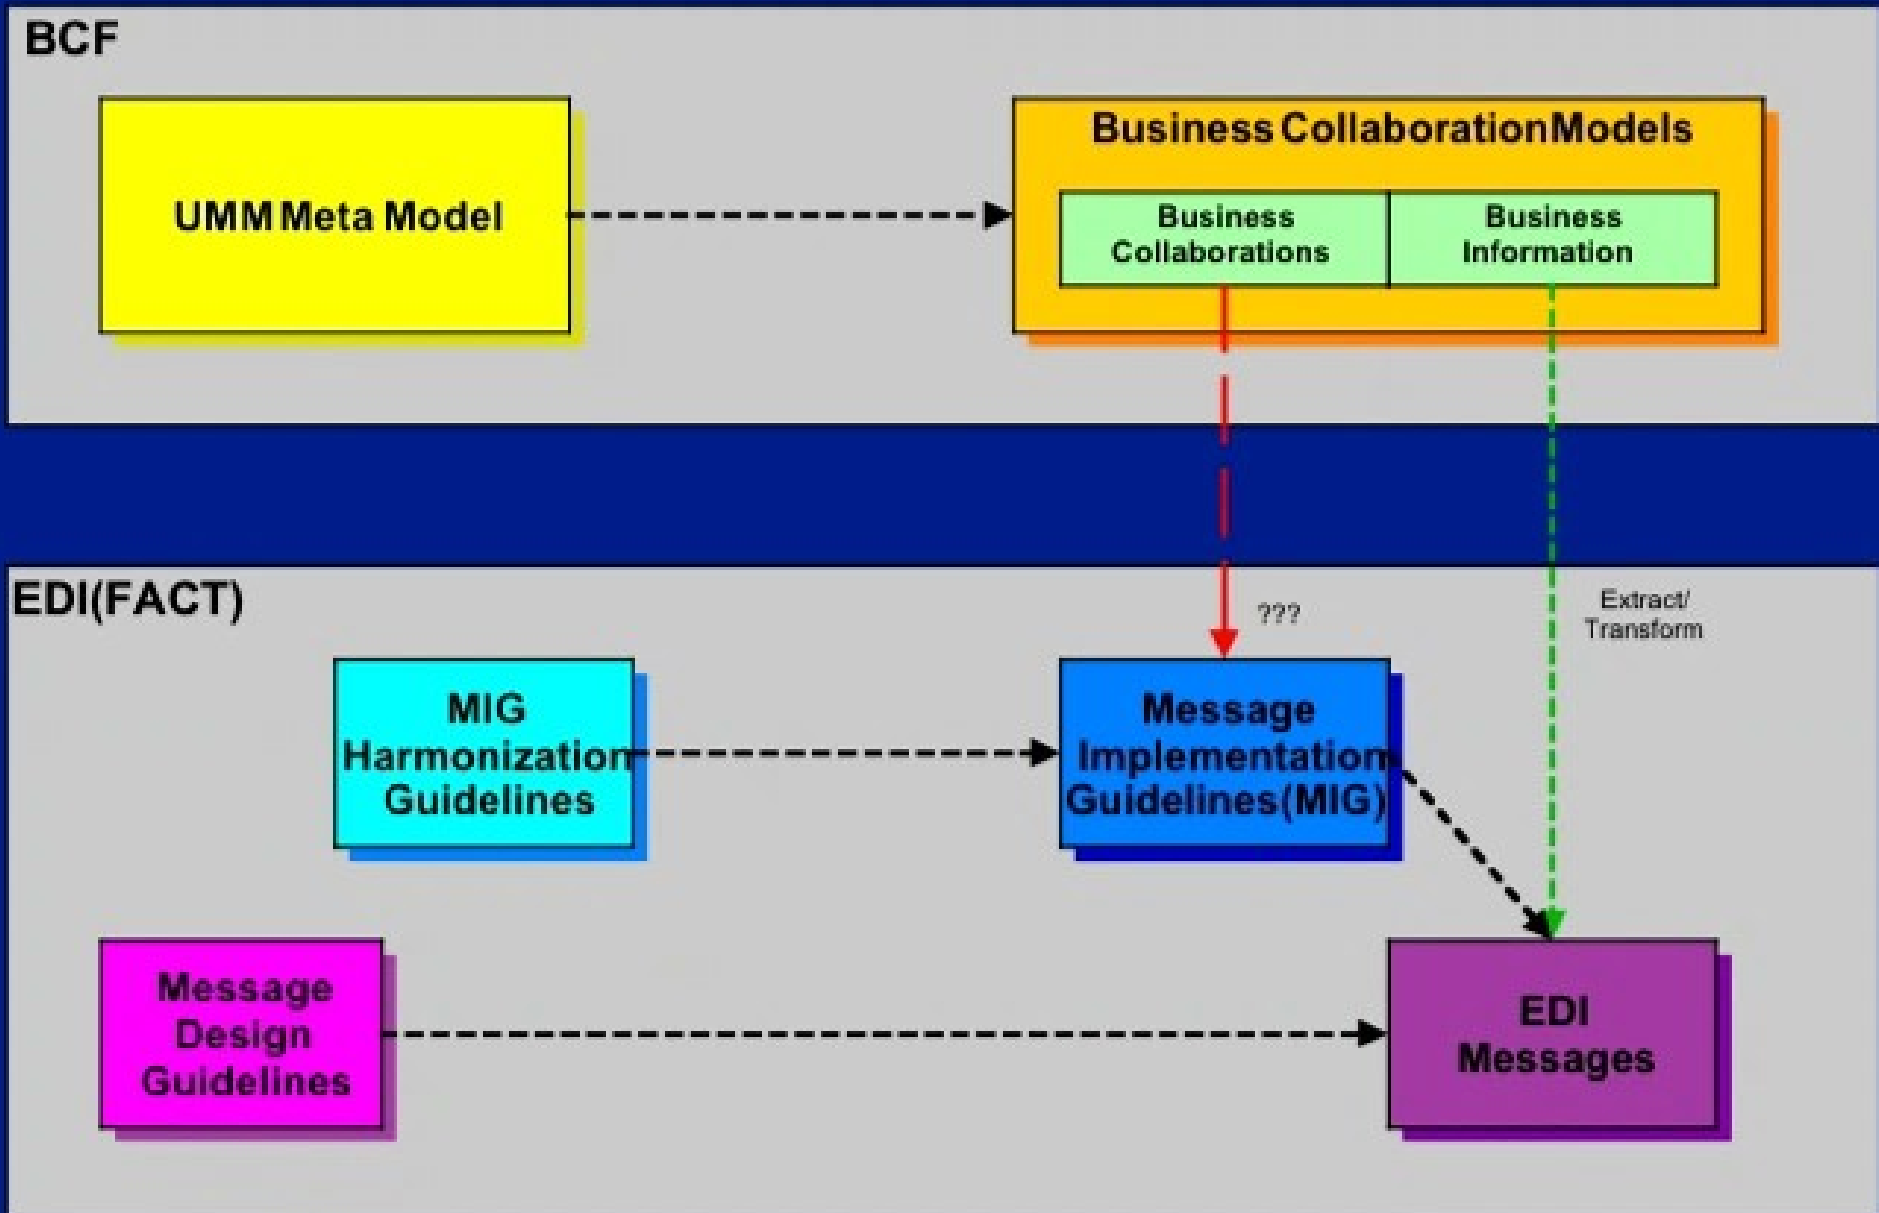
BCF

UMM Meta Model

Business Collaboration Models

Business Collaborations

Business Information

EDI(FACT)

???

Extract/ Transform

MIG Harmonization Guidelines

Message Implementation Guidelines(MIG)

Message Design Guidelines

EDI Messages